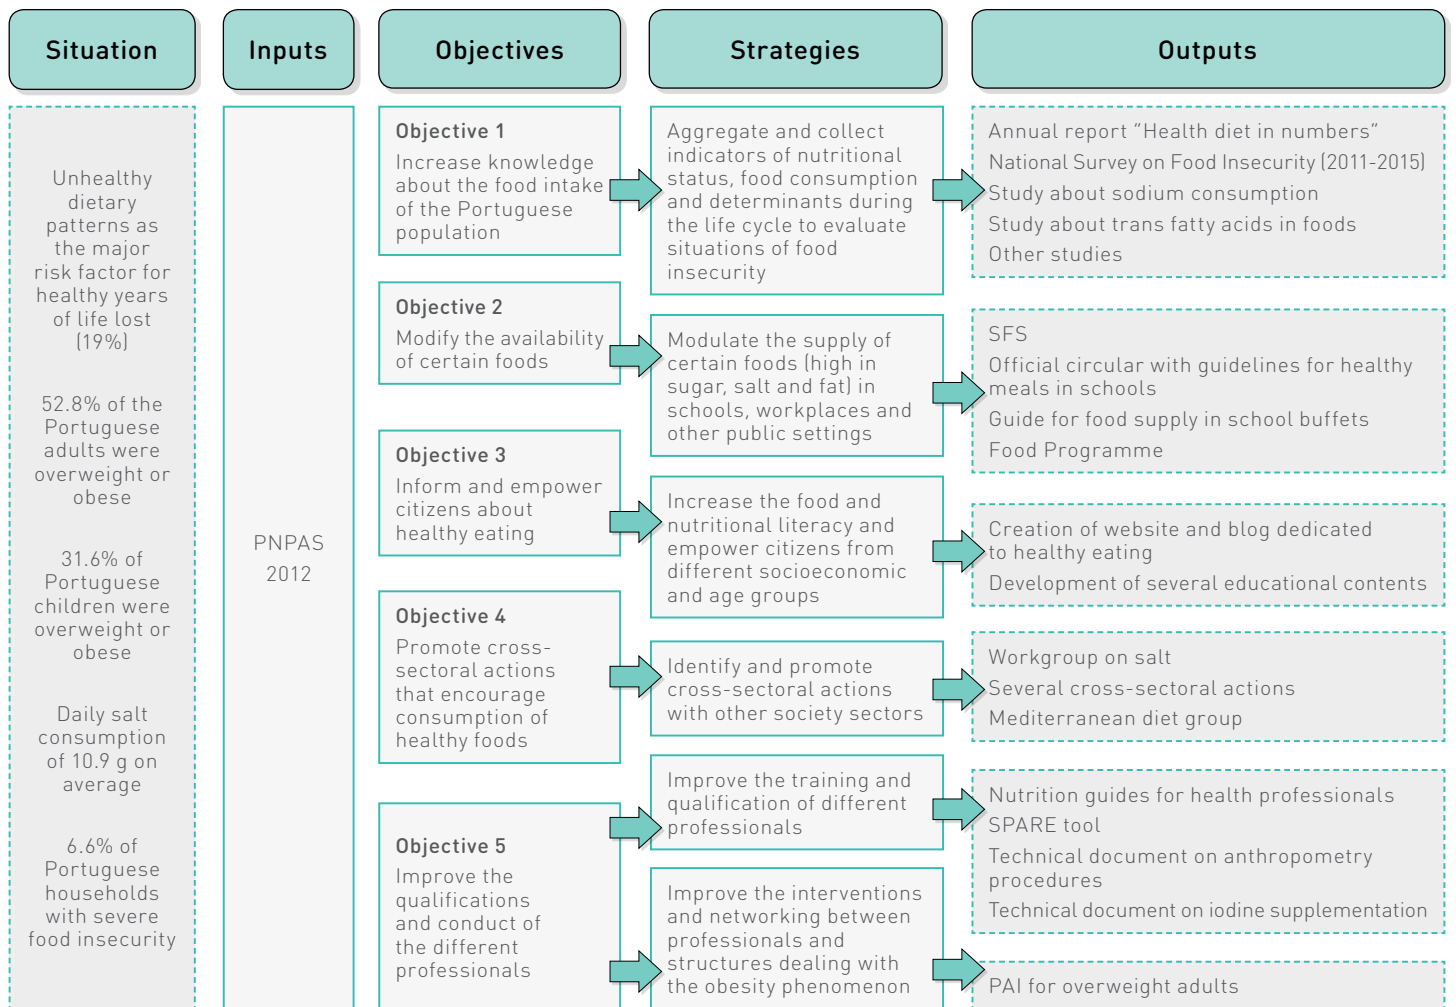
Situation

Inputs

Objectives

Strategies

Outputs

Unhealthy dietary patterns as the major risk factor for healthy years of life lost (19%)

52.8% of the Portuguese adults were overweight or obese

31.6% of Portuguese children were overweight or obese

Daily salt consumption of 10.9 g on average

6.6% of Portuguese households with severe food insecurity

PNPAS 2012

Objective 1
Increase knowledge about the food intake of the Portuguese population

Objective 2
Modify the availability of certain foods

Objective 3
Inform and empower citizens about healthy eating

Objective 4
Promote cross-sectoral actions that encourage consumption of healthy foods

Objective 5
Improve the qualifications and conduct of the different professionals

Aggregate and collect indicators of nutritional status, food consumption and determinants during the life cycle to evaluate situations of food insecurity

Modulate the supply of certain foods (high in sugar, salt and fat) in schools, workplaces and other public settings

Increase the food and nutritional literacy and empower citizens from different socioeconomic and age groups

Identify and promote cross-sectoral actions with other society sectors

Improve the training and qualification of different professionals

Improve the interventions and networking between professionals and structures dealing with the obesity phenomenon

Annual report "Health diet in numbers"
National Survey on Food Insecurity (2011-2015)
Study about sodium consumption
Study about trans fatty acids in foods
Other studies

SFS
Official circular with guidelines for healthy meals in schools
Guide for food supply in school buffets
Food Programme

Creation of website and blog dedicated to healthy eating
Development of several educational contents

Workgroup on salt
Several cross-sectoral actions
Mediterranean diet group

Nutrition guides for health professionals
SPARE tool
Technical document on anthropometry procedures
Technical document on iodine supplementation

PAI for overweight adults